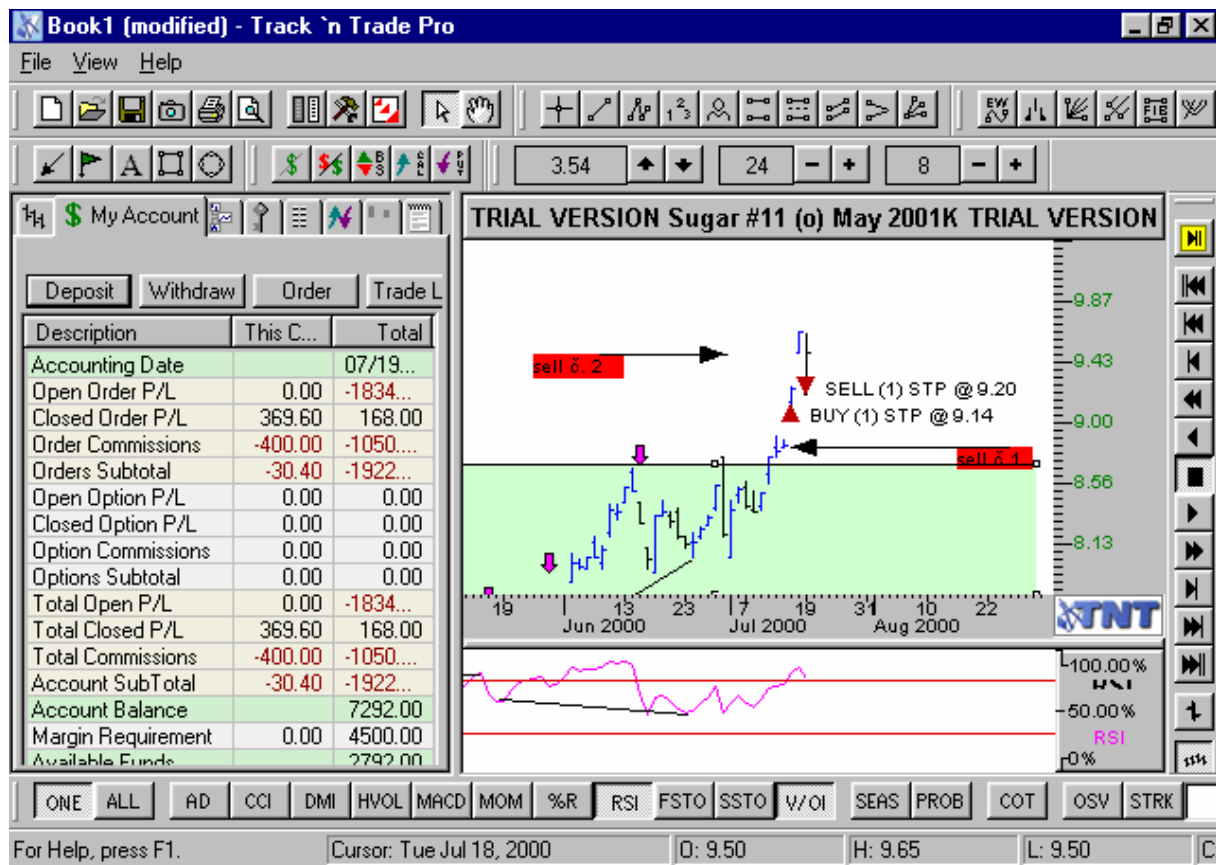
Book1 (modified) - Track `n Trade Pro

File View Help

3.54 24 8

My Account

TRIAL VERSION Sugar #11 (o) May 2001K TRIAL VERSION

Deposit Withdraw Order Trade L

| Description | This C... | Total |
|---|---|---|
| Accounting Date | | 07/19... |
| Open Order P/L | 0.00 | -1834... |
| Closed Order P/L | 369.60 | 168.00 |
| Order Commissions | -400.00 | -1050... |
| Orders Subtotal | -30.40 | -1922... |
| Open Option P/L | 0.00 | 0.00 |
| Closed Option P/L | 0.00 | 0.00 |
| Option Commissions | 0.00 | 0.00 |
| Options Subtotal | 0.00 | 0.00 |
| Total Open P/L | 0.00 | -1834... |
| Total Closed P/L | 369.60 | 168.00 |
| Total Commissions | -400.00 | -1050... |
| Account SubTotal | -30.40 | -1922... |
| Account Balance | | 7292.00 |
| Margin Requirement | 0.00 | 4500.00 |
| Available Funds | | 2792.00 |

sell č. 2

SELL (1) STP @ 9.20

BUY (1) STP @ 9.14

sell č. 1

9.87
9.43
9.00
8.56
8.13

19 13 23 7 19 31 10 22
Jun 2000 Jul 2000 Aug 2000

TNT

100.00%
RSI
50.00%
RSI
0%

ONE ALL AD CCI DMI HVOL MACD MOM %R RSI FSTO SSTO V/OI SEAS PROB COT OSV STRK

For Help, press F1. Cursor: Tue Jul 18, 2000 O: 9.50 H: 9.65 L: 9.50 C